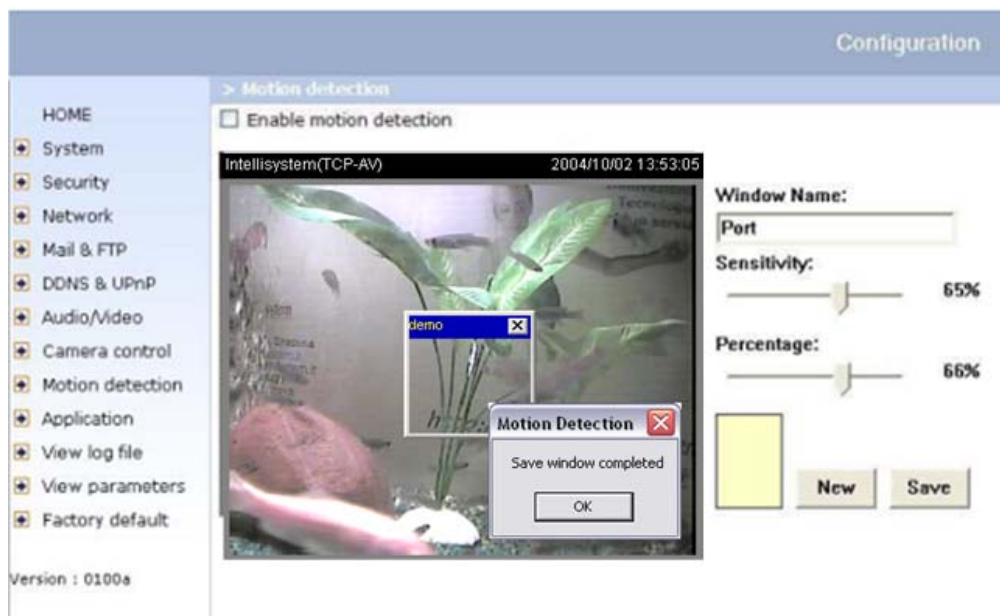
Configuration

HOME
System
Security
Network
Mail & FTP
DDNS & UPnP
Audio/Video
Camera control
Motion detection
Application
View log file
View parameters
Factory default

Version : 0100a

> Motion detection

Enable motion detection

Intellisystem(TCP-AV) 2004/10/02 13:53:05

demo

Motion Detection

Save window completed

OK

Window Name:

Port

Sensitivity:

65%

Percentage:

66%

New

Save